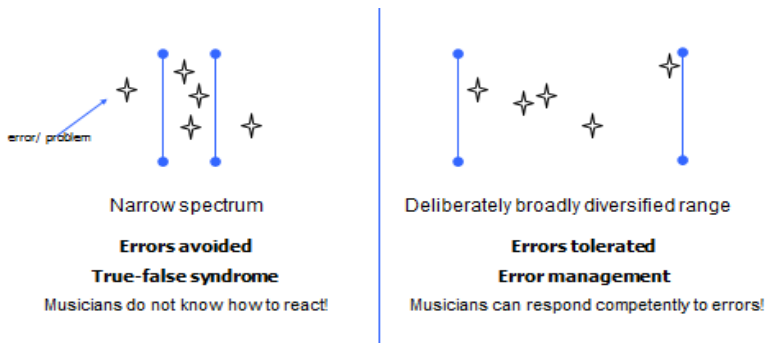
error/ problem

Narrow spectrum

**Errors avoided**

**True-false syndrome**

Musicians do not know how to react!

Deliberately broadly diversified range

**Errors tolerated**

**Error management**

Musicians can respond competently to errors!